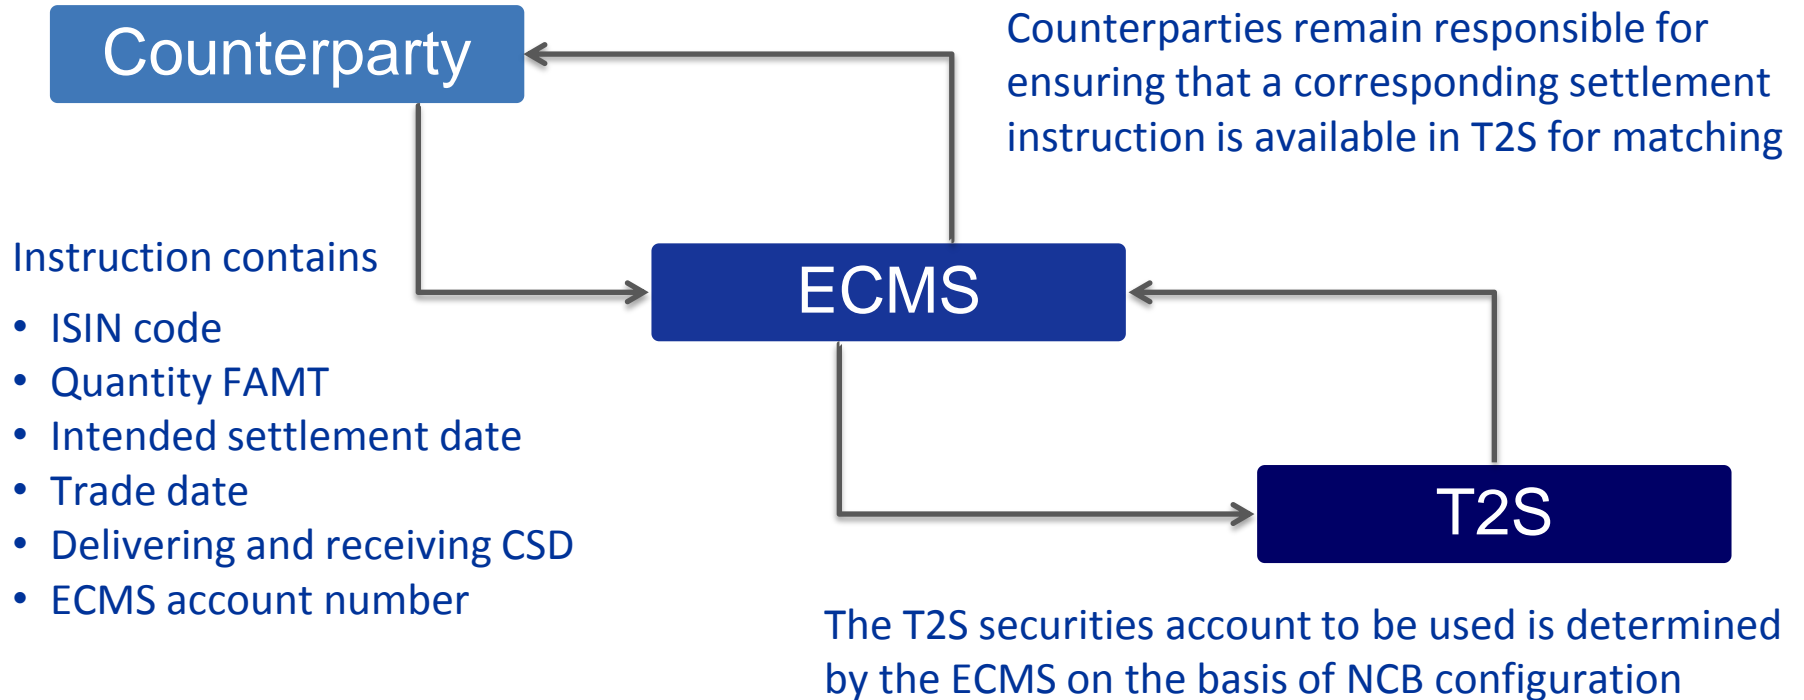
Counterparty

Counterparties remain responsible for ensuring that a corresponding settlement instruction is available in T2S for matching

Instruction contains

- ISIN code
- Quantity FAMT
- Intended settlement date
- Trade date
- Delivering and receiving CSD
- ECMS account number

ECMS

T2S

The T2S securities account to be used is determined by the ECMS on the basis of NCB configuration